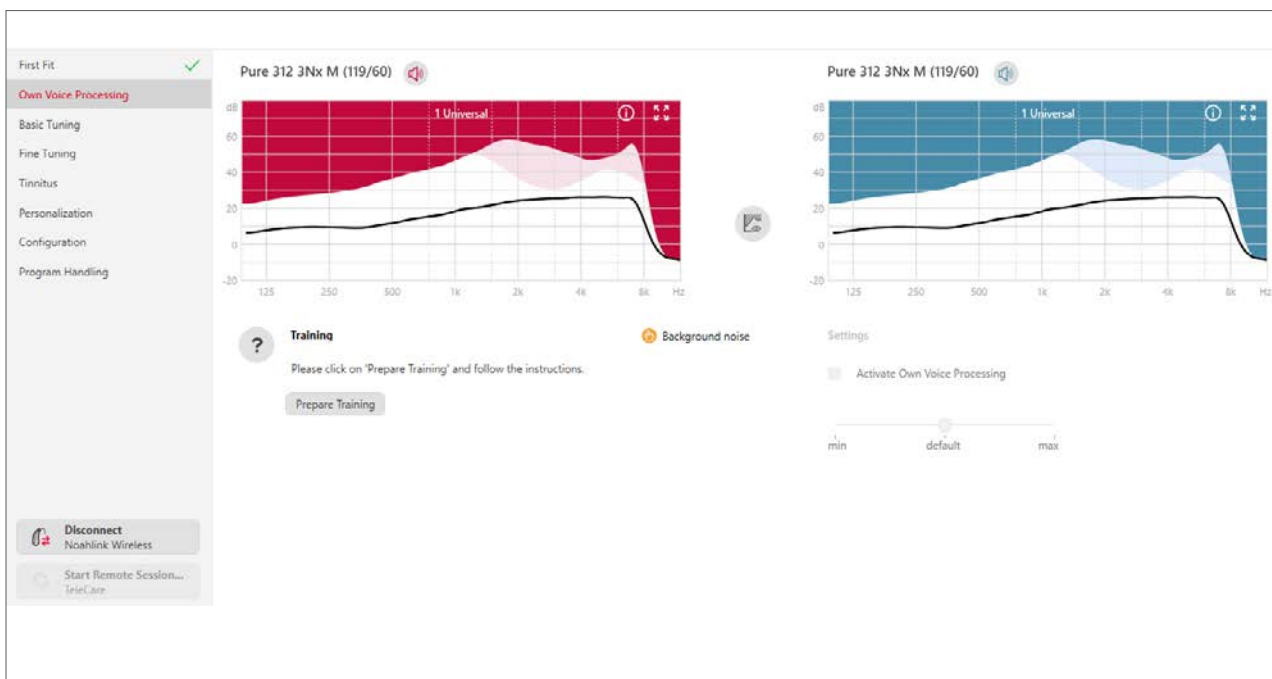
First Fit
Own Voice Processing
Basic Tuning
Fine Tuning
Tinnitus
Personalization
Configuration
Program Handling

Pure 312 3Nx M (119/60)

dB
60
40
20
0
-20
1 Universal
125 250 500 1k 2k 4k 8k Hz

Pure 312 3Nx M (119/60)

dB
60
40
20
0
-20
1 Universal
125 250 500 1k 2k 4k 8k Hz

Training
Background noise
Please click on 'Prepare Training' and follow the instructions.
Prepare Training

Settings
Activate Own Voice Processing
min default max

Disconnect
Noahlink Wireless
Start Remote Session...
TeleCare